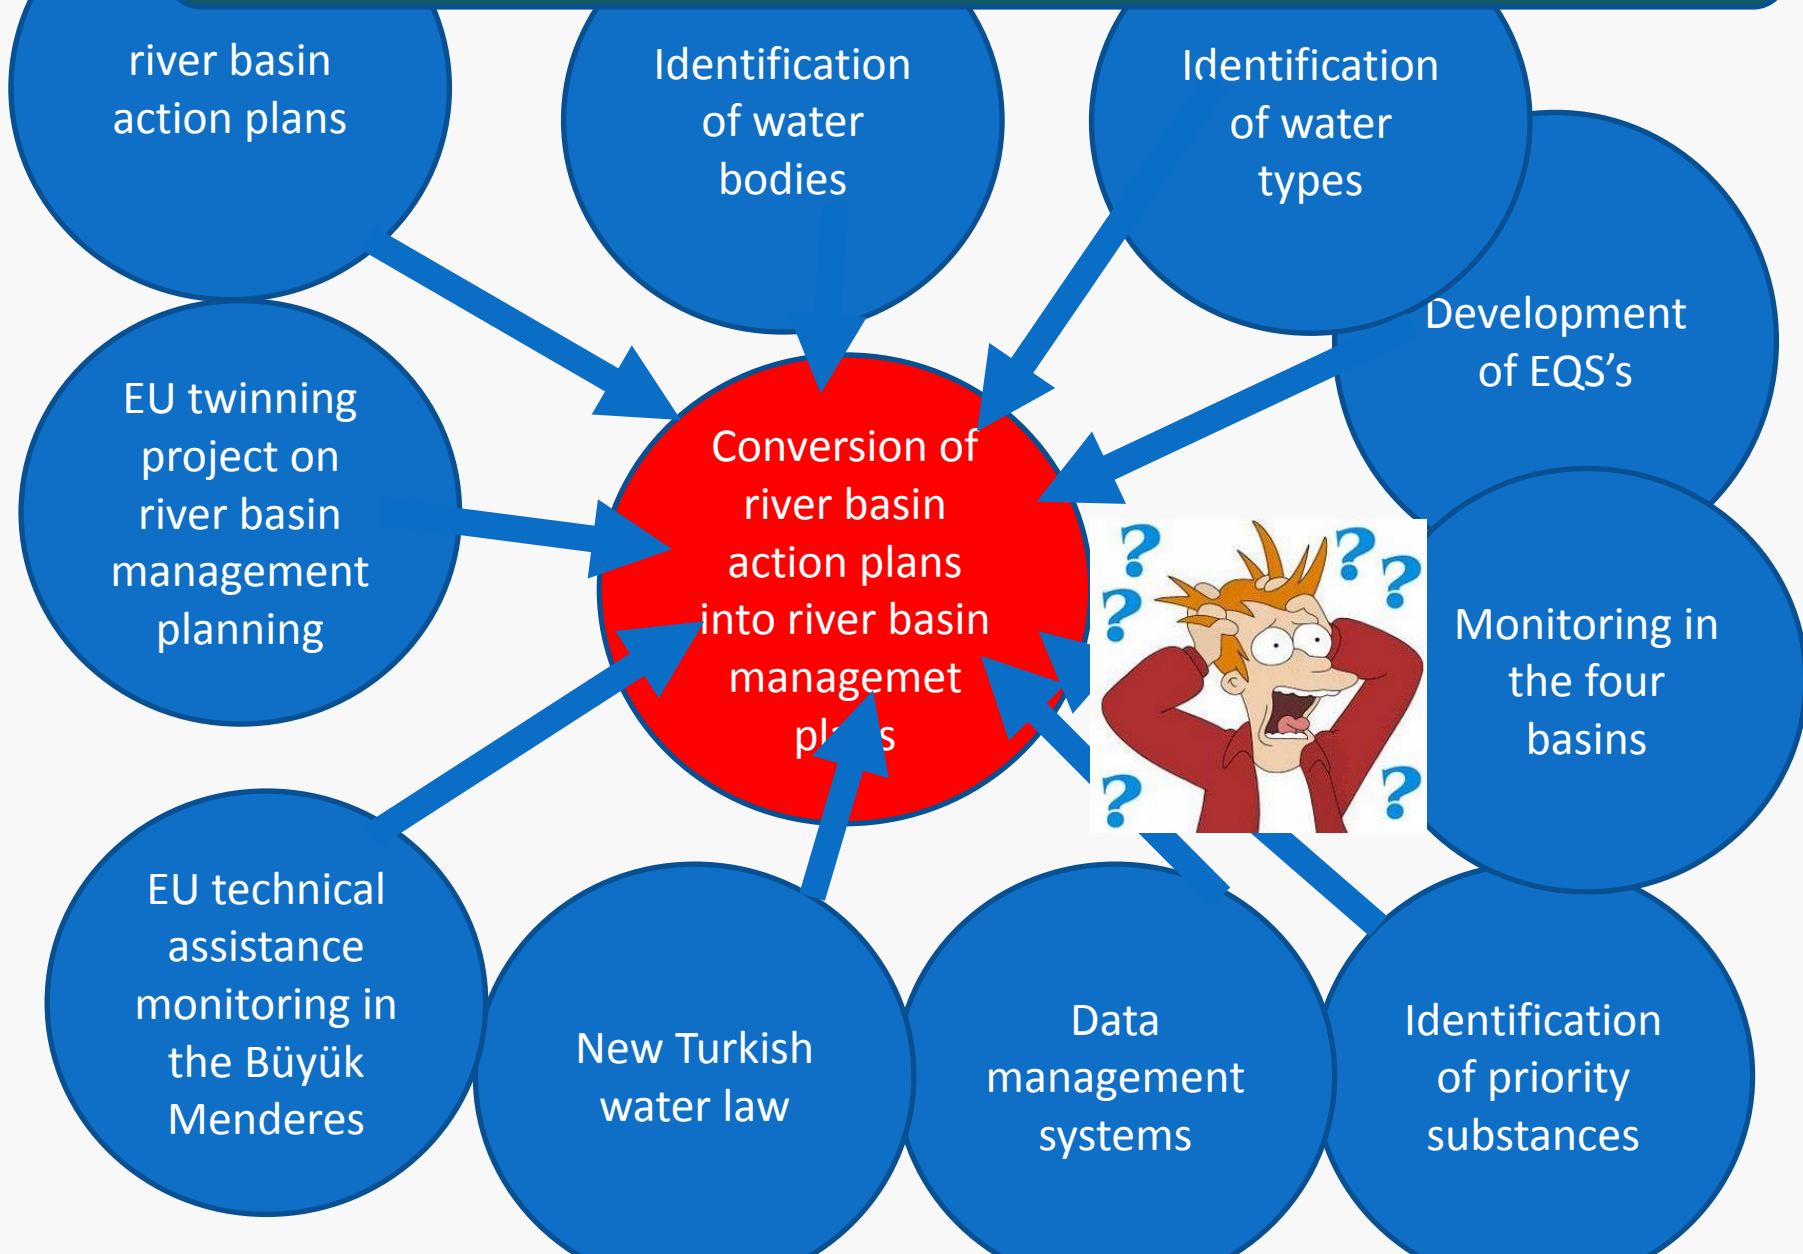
river basin action plans

Identification of water bodies

Identification of water types

EU twinning project on river basin management planning

Conversion of river basin action plans into river basin managemet pl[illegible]s

Development of EQS's

Monitoring in the four basins

EU technical assistance monitoring in the Büyük Menderes

New Turkish water law

Data management systems

Identification of priority substances